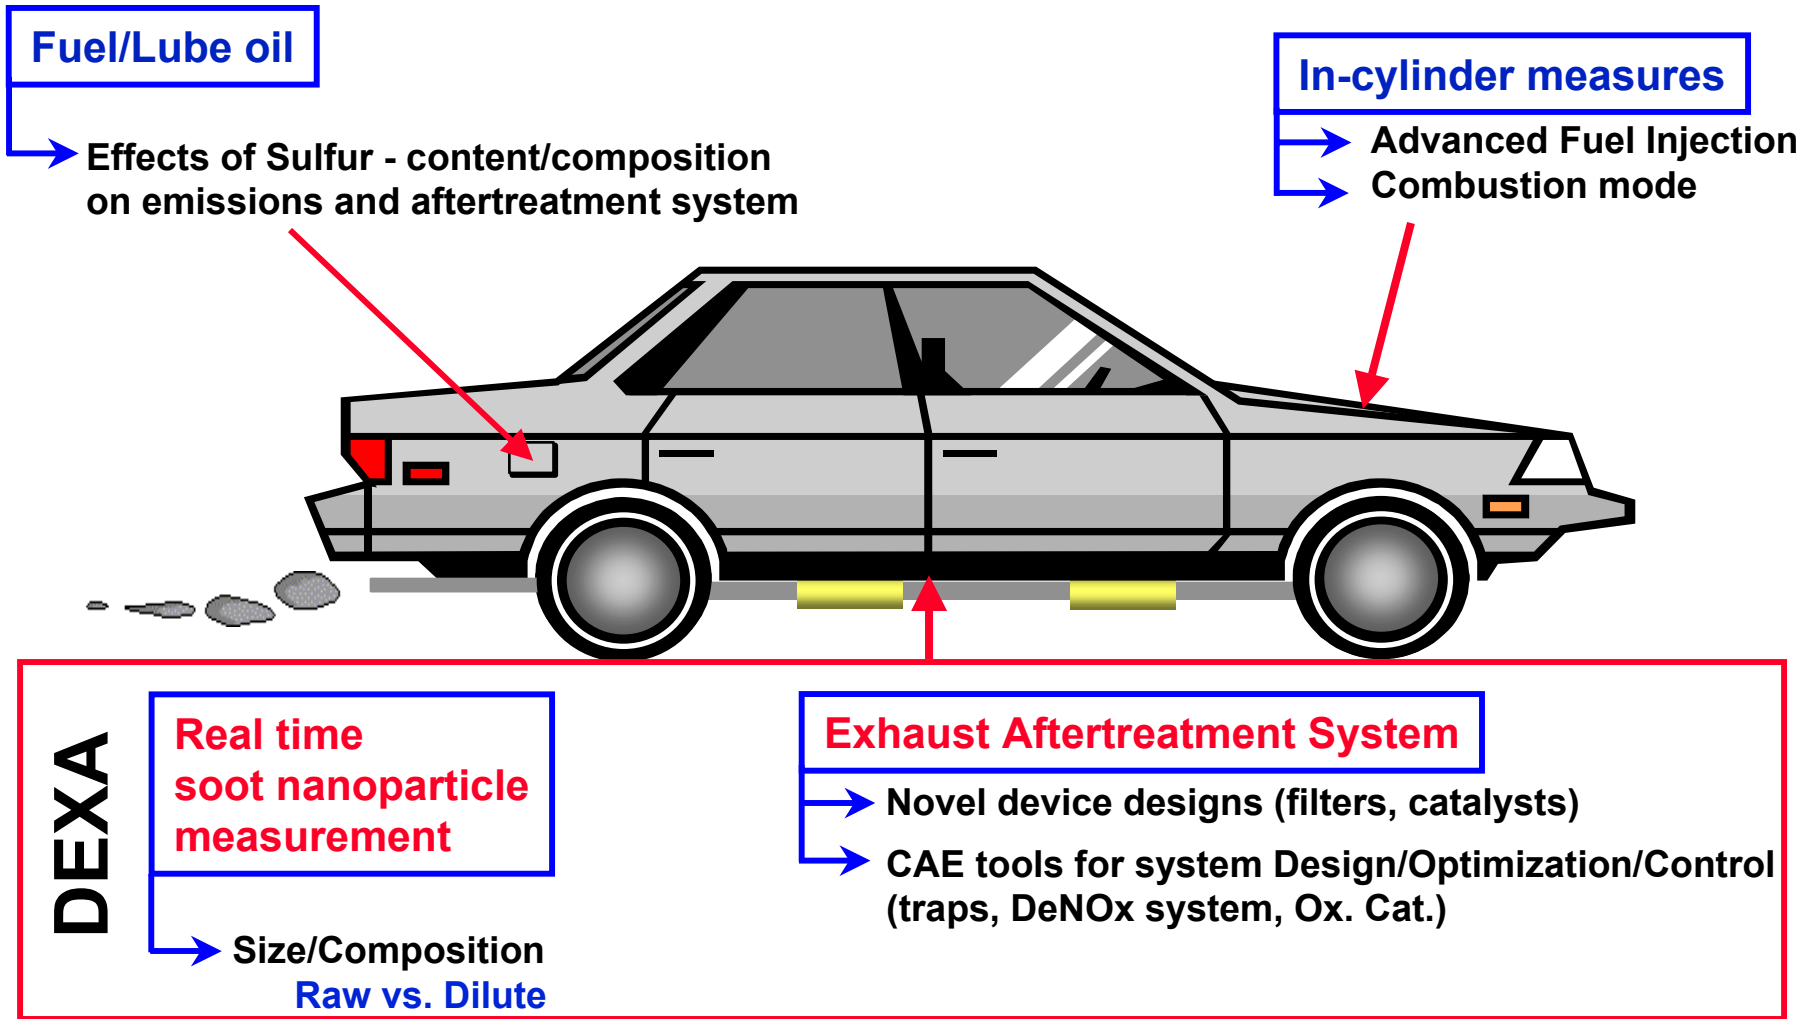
Fuel/Lube oil

Effects of Sulfur - content/composition on emissions and aftertreatment system

In-cylinder measures

Advanced Fuel Injection

Combustion mode

DEXA

Real time soot nanoparticle measurement

Size/Composition

Raw vs. Dilute

Exhaust Aftertreatment System

Novel device designs (filters, catalysts)

CAE tools for system Design/Optimization/Control (traps, DeNOx system, Ox. Cat.)